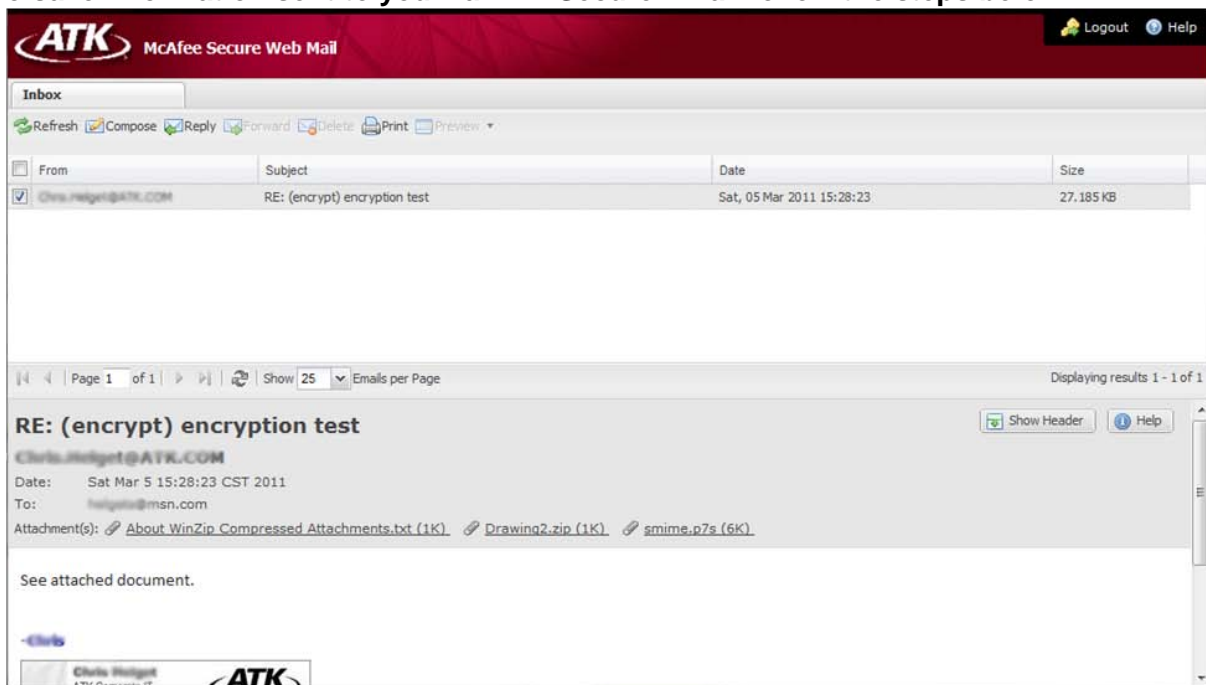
ATK McAfee Secure Web Mail

Logout Help

Inbox

Refresh Compose Reply Forward Delete Print Preview

| From | Subject | Date | Size |
|---|---|---|---|
| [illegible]@ATK.COM | RE: (encrypt) encryption test | Sat, 05 Mar 2011 15:28:23 | 27.185 KB |

Page 1 of 1 Show 25 Emails per Page

Displaying results 1 - 1 of 1

RE: (encrypt) encryption test

Show Header Help

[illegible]@ATK.COM

Date: Sat Mar 5 15:28:23 CST 2011

To: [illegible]@msn.com

Attachment(s): About WinZip Compressed Attachments.txt (1K) Drawing2.zip (1K) smime.p7s (6K)

See attached document.

-Chris

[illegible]

ATK